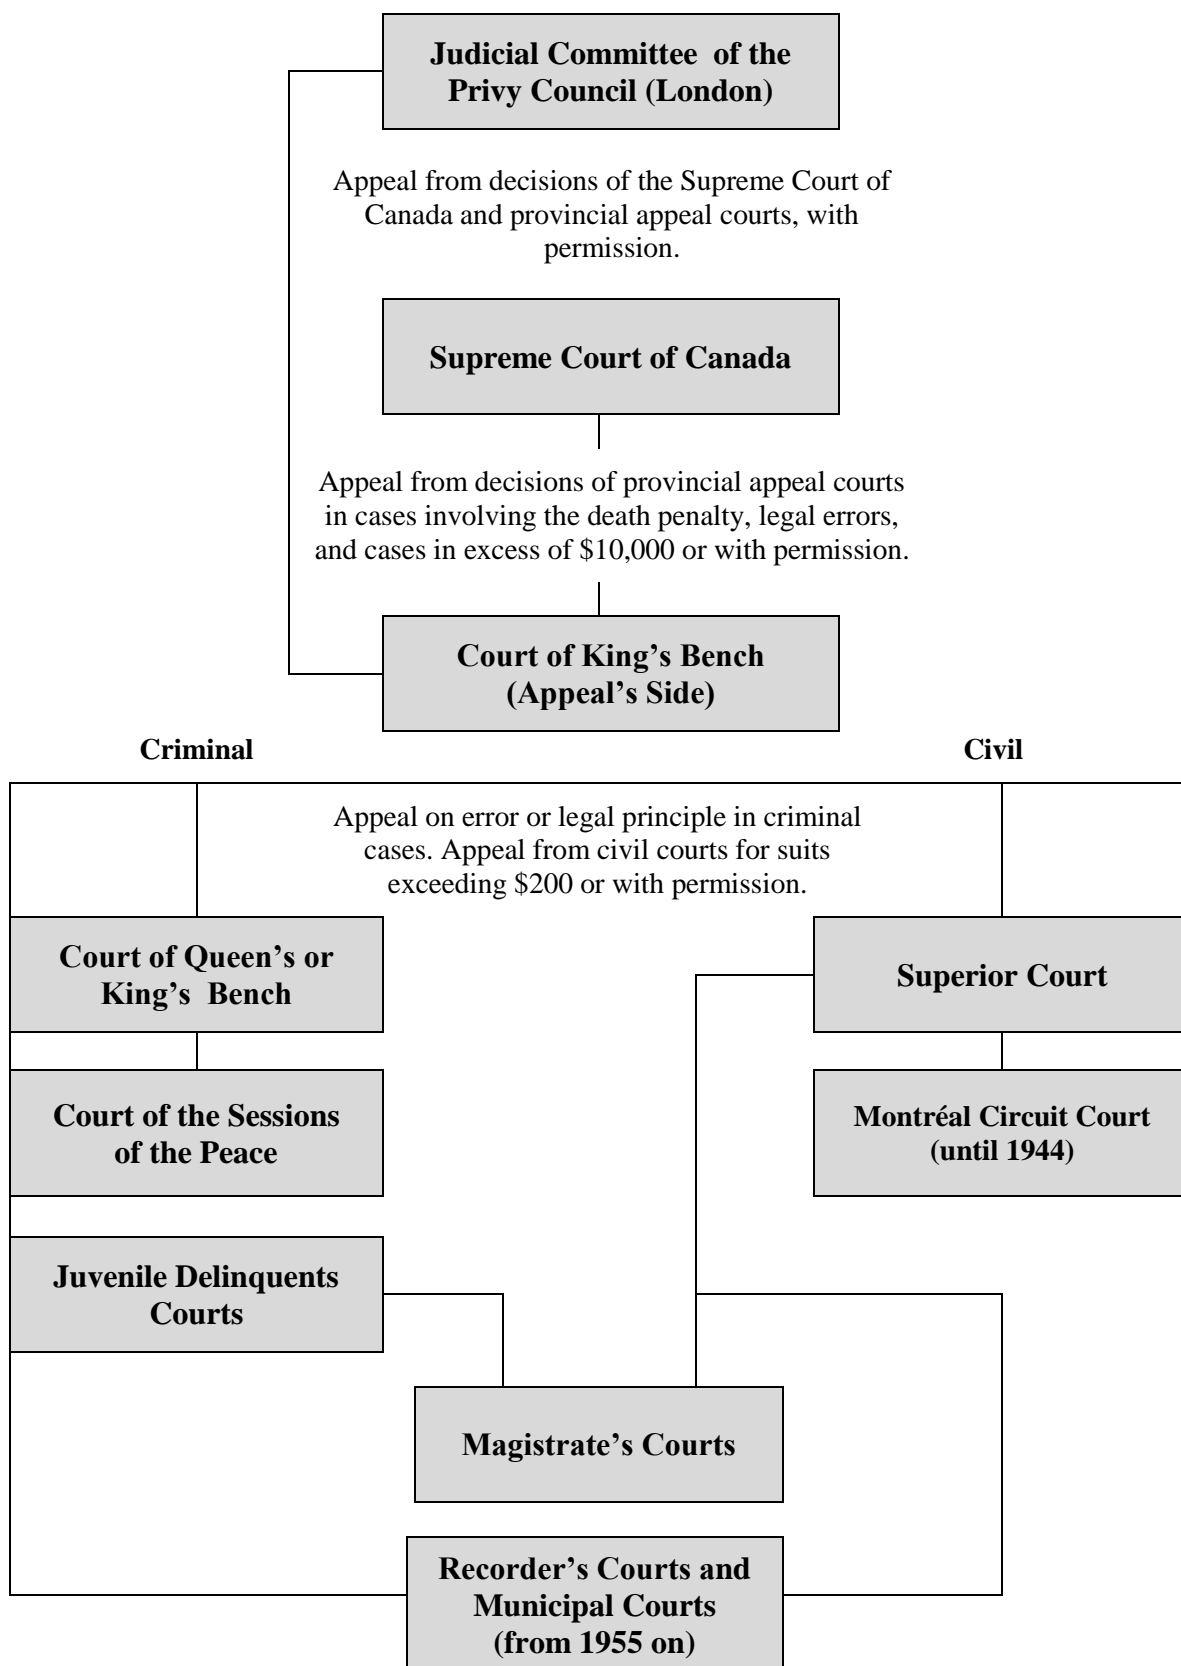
Judicial Committee of the Privy Council (London)

Appeal from decisions of the Supreme Court of Canada and provincial appeal courts, with permission.

Supreme Court of Canada

Appeal from decisions of provincial appeal courts in cases involving the death penalty, legal errors, and cases in excess of \$10,000 or with permission.

Court of King's Bench (Appeal's Side)

Criminal

Civil

Appeal on error or legal principle in criminal cases. Appeal from civil courts for suits exceeding \$200 or with permission.

Court of Queen's or King's Bench

Superior Court

Court of the Sessions of the Peace

Montréal Circuit Court (until 1944)

Juvenile Delinquents Courts

Magistrate's Courts

Recorder's Courts and Municipal Courts (from 1955 on)